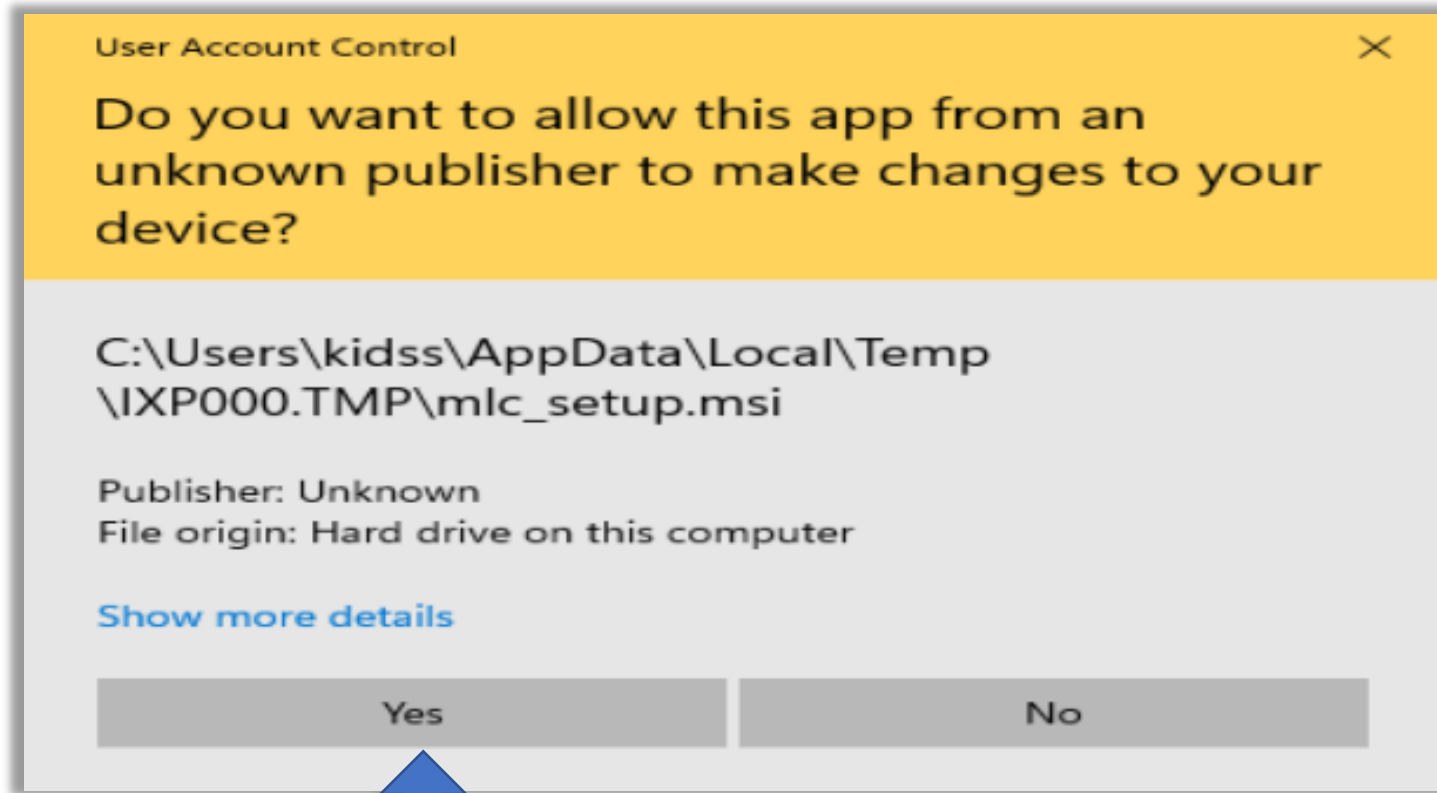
User Account Control

Do you want to allow this app from an unknown publisher to make changes to your device?

C:\Users\kidss\AppData\Local\Temp \IXP000.TMP\mlc_setup.msi

Publisher: Unknown
File origin: Hard drive on this computer

Show more details

Yes

No